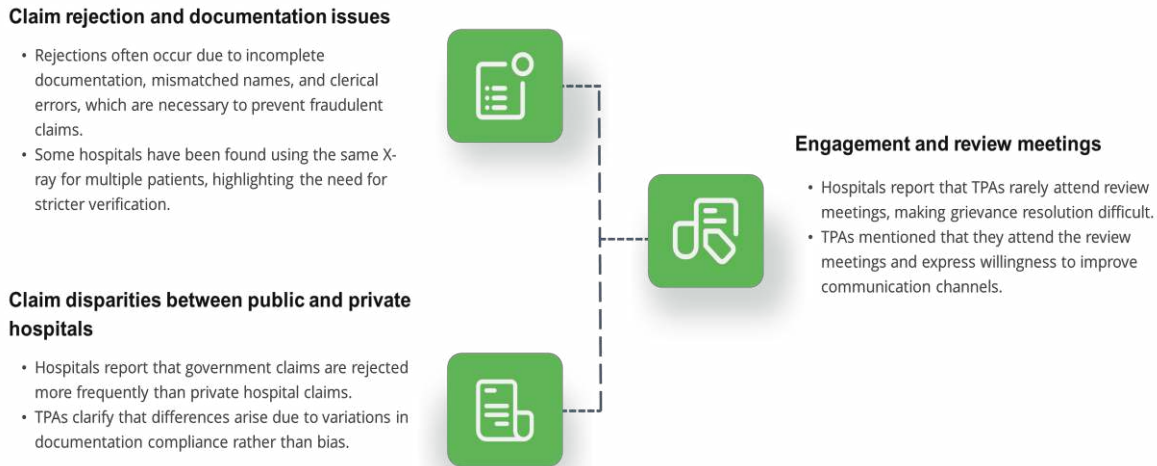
Claim rejection and documentation issues

• Rejections often occur due to incomplete documentation, mismatched names, and clerical errors, which are necessary to prevent fraudulent claims.
• Some hospitals have been found using the same X-ray for multiple patients, highlighting the need for stricter verification.

Claim disparities between public and private hospitals

• Hospitals report that government claims are rejected more frequently than private hospital claims.
• TPAs clarify that differences arise due to variations in documentation compliance rather than bias.

Engagement and review meetings

• Hospitals report that TPAs rarely attend review meetings, making grievance resolution difficult.
• TPAs mentioned that they attend the review meetings and express willingness to improve communication channels.